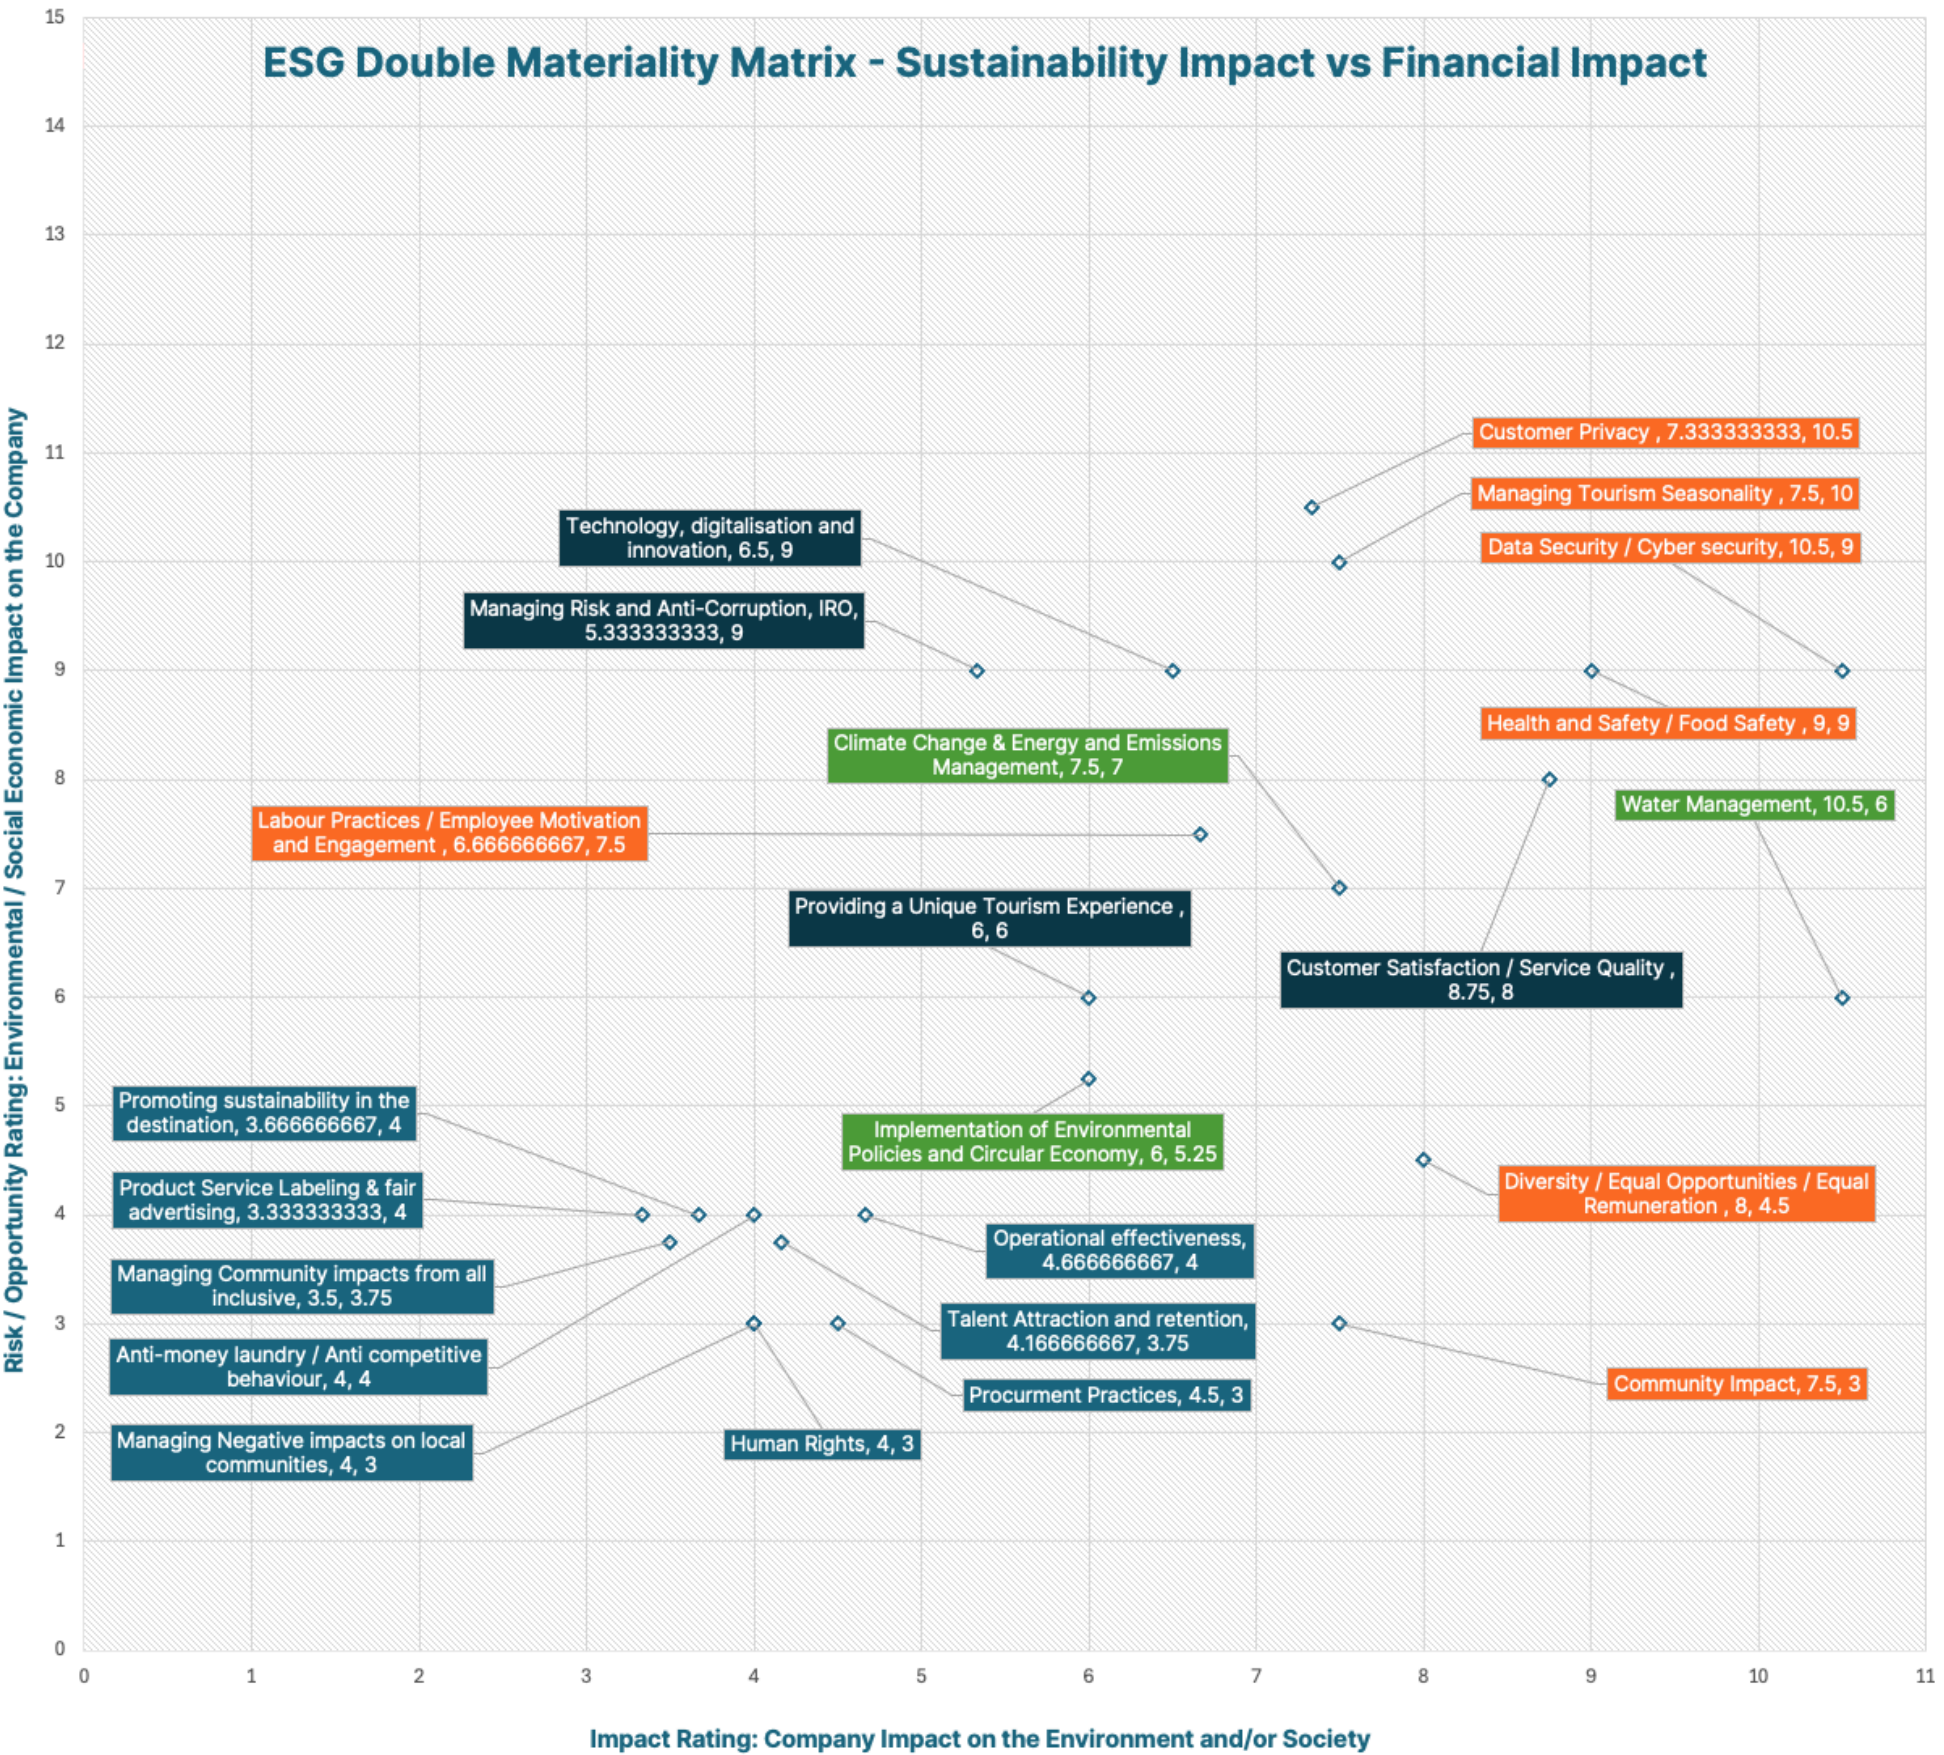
ESG Double Materiality Matrix - Sustainability Impact vs Financial Impact

Risk / Opportunity Rating: Environmental / Social Economic Impact on the Company

15
14
13
12
11
10
9
8
7
6
5
4
3
2
1
0

Customer Privacy , 7.333333333, 10.5

Managing Tourism Seasonality , 7.5, 10

Data Security / Cyber security, 10.5, 9

Technology, digitalisation and innovation, 6.5, 9

Managing Risk and Anti-Corruption, IRO, 5.333333333, 9

Health and Safety / Food Safety , 9, 9

Climate Change & Energy and Emissions Management, 7.5, 7

Water Management, 10.5, 6

Labour Practices / Employee Motivation and Engagement , 6.666666667, 7.5

Providing a Unique Tourism Experience , 6, 6

Customer Satisfaction / Service Quality , 8.75, 8

Promoting sustainability in the destination, 3.666666667, 4

Implementation of Environmental Policies and Circular Economy, 6, 5.25

Product Service Labeling & fair advertising, 3.333333333, 4

Diversity / Equal Opportunities / Equal Remuneration , 8, 4.5

Operational effectiveness, 4.666666667, 4

Managing Community impacts from all inclusive, 3.5, 3.75

Talent Attraction and retention, 4.166666667, 3.75

Anti-money laundry / Anti competitive behaviour, 4, 4

Procurment Practices, 4.5, 3

Community Impact, 7.5, 3

Managing Negative impacts on local communities, 4, 3

Human Rights, 4, 3

0
1
2
3
4
5
6
7
8
9
10
11

Impact Rating: Company Impact on the Environment and/or Society